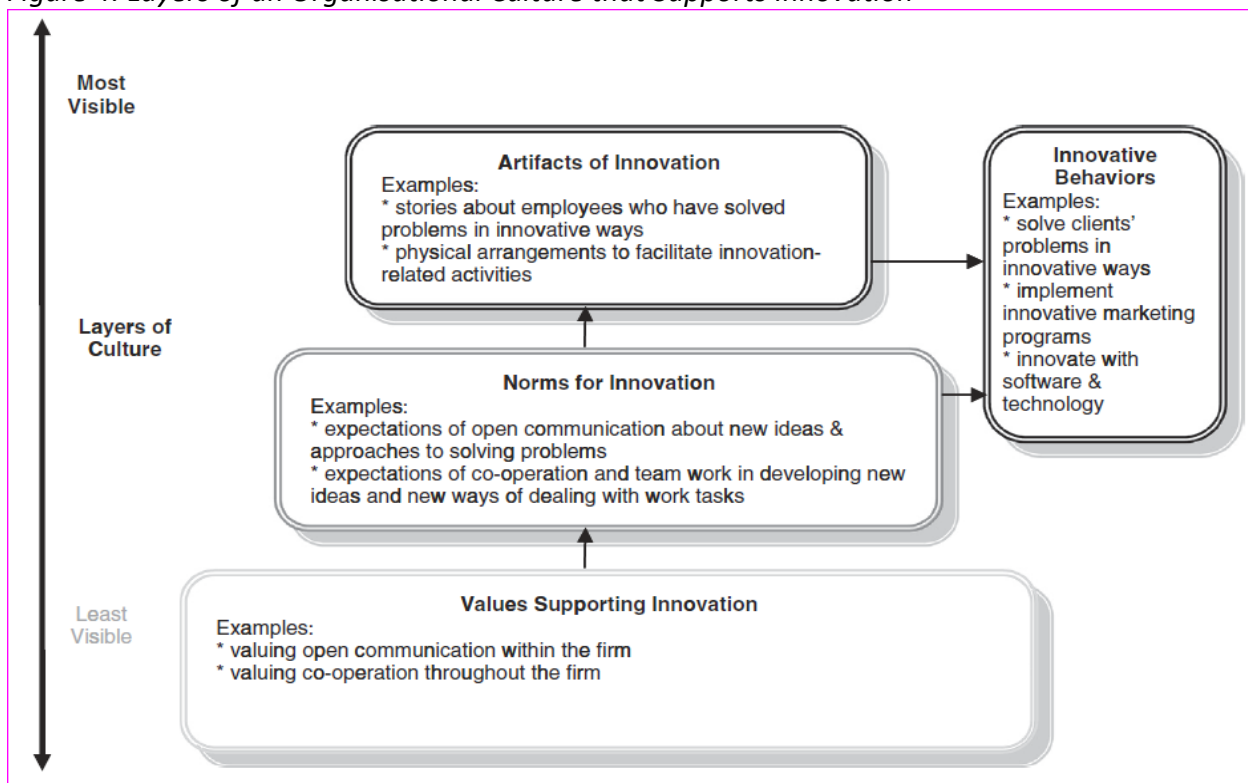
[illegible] Layers of an Organizational Culture that Supports Innovation

Most Visible

Layers of Culture

Least Visible

Artifacts of Innovation
Examples:
* stories about employees who have solved problems in innovative ways
* physical arrangements to facilitate innovation-related activities

Innovative Behaviors
Examples:
* solve clients' problems in innovative ways
* implement innovative marketing programs
* innovate with software & technology

Norms for Innovation
Examples:
* expectations of open communication about new ideas & approaches to solving problems
* expectations of co-operation and team work in developing new ideas and new ways of dealing with work tasks

Values Supporting Innovation
Examples:
* valuing open communication within the firm
* valuing co-operation throughout the firm